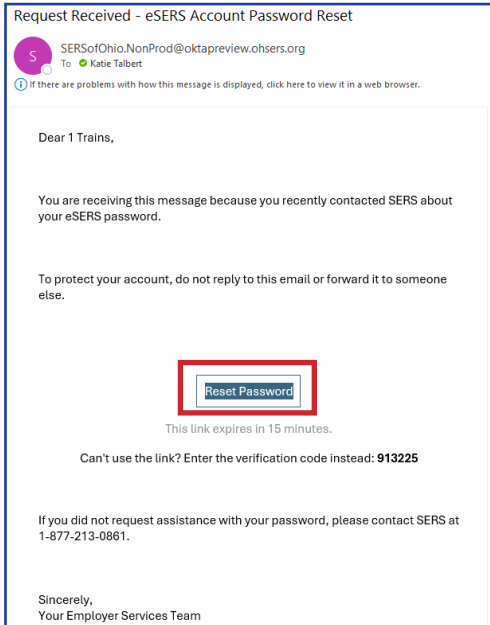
Request Received - eSERS Account Password Reset

S

SERSofOhio.NonProd@oktapreview.ohsers.org

To Katie Talbert

If there are problems with how this message is displayed, click here to view it in a web browser.

Dear 1 Trains,

You are receiving this message because you recently contacted SERS about your eSERS password.

To protect your account, do not reply to this email or forward it to someone else.

Reset Password

This link expires in 15 minutes.

Can't use the link? Enter the verification code instead: **913225**

If you did not request assistance with your password, please contact SERS at 1-877-213-0861.

Sincerely,
Your Employer Services Team